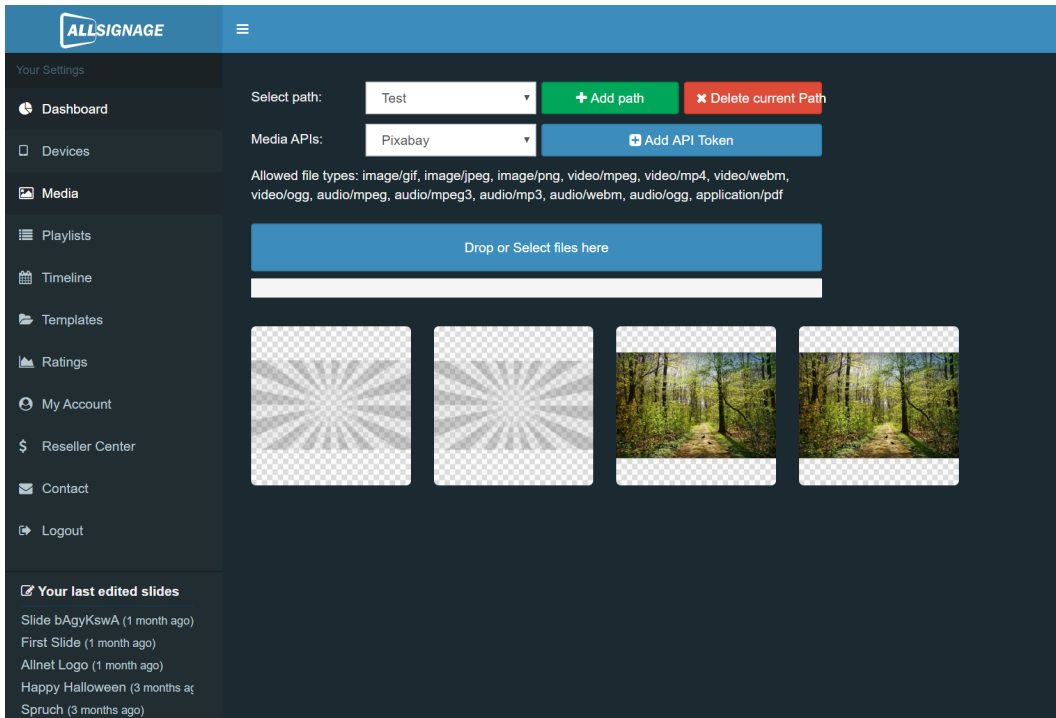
ALLSIGNAGE

≡

Your Settings

Dashboard

Devices

Media

Playlists

Timeline

Templates

Ratings

My Account

Reseller Center

Contact

Logout

Your last edited slides

Slide bAgyKswA (1 month ago)

First Slide (1 month ago)

Allnet Logo (1 month ago)

Happy Halloween (3 months ag

Spruch (3 months ago)

Select path: Test

+ Add path

✖ Delete current Path

Media APIs: Pixabay

Add API Token

Allowed file types: image/gif, image/jpeg, image/png, video/mpeg, video/mp4, video/webm, video/ogg, audio/mpeg, audio/mpeg3, audio/mp3, audio/webm, audio/ogg, application/pdf

Drop or Select files here